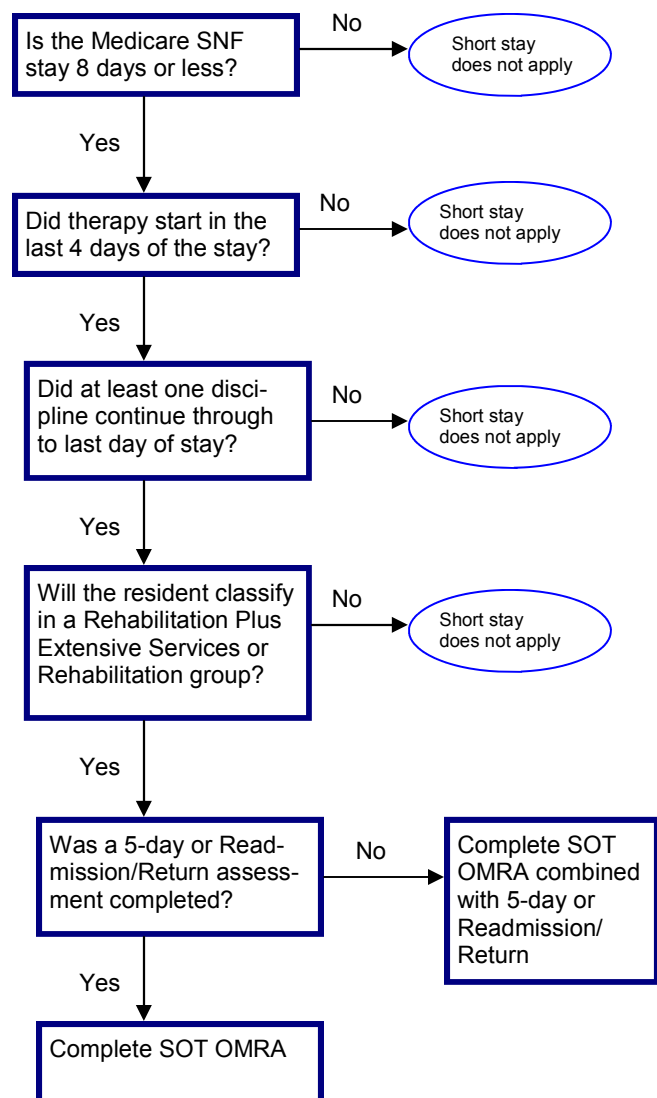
Is the Medicare SNF stay 8 days or less?

No

Short stay does not apply

Yes

Did therapy start in the last 4 days of the stay?

No

Short stay does not apply

Yes

Did at least one discipline continue through to last day of stay?

No

Short stay does not apply

Yes

Will the resident classify in a Rehabilitation Plus Extensive Services or Rehabilitation group?

No

Short stay does not apply

Yes

Was a 5-day or Readmission/Return assessment completed?

No

Complete SOT OMRA combined with 5-day or Readmission/ Return

Yes

Complete SOT OMRA